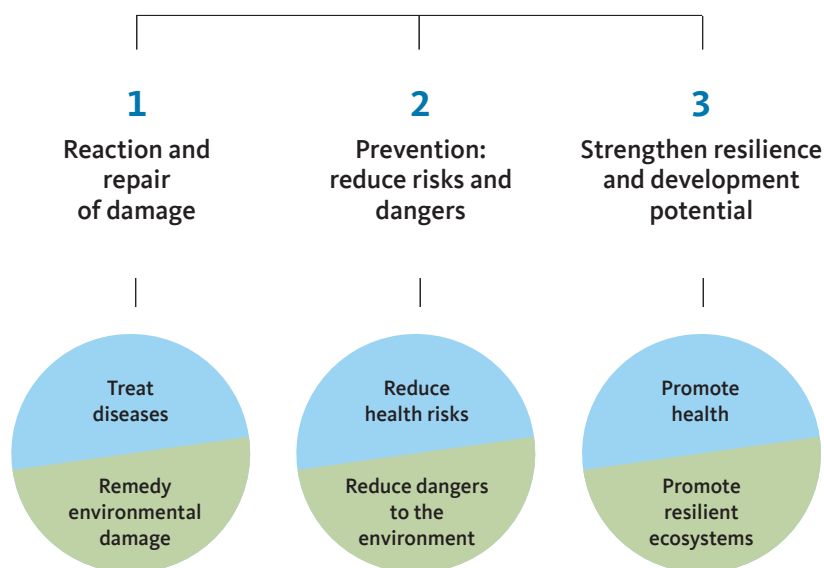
1
Reaction and repair of damage

2
Prevention: reduce risks and dangers

3
Strengthen resilience and development potential

Treat diseases

Remedy environmental damage

Reduce health risks

Reduce dangers to the environment

Promote health

Promote resilient ecosystems